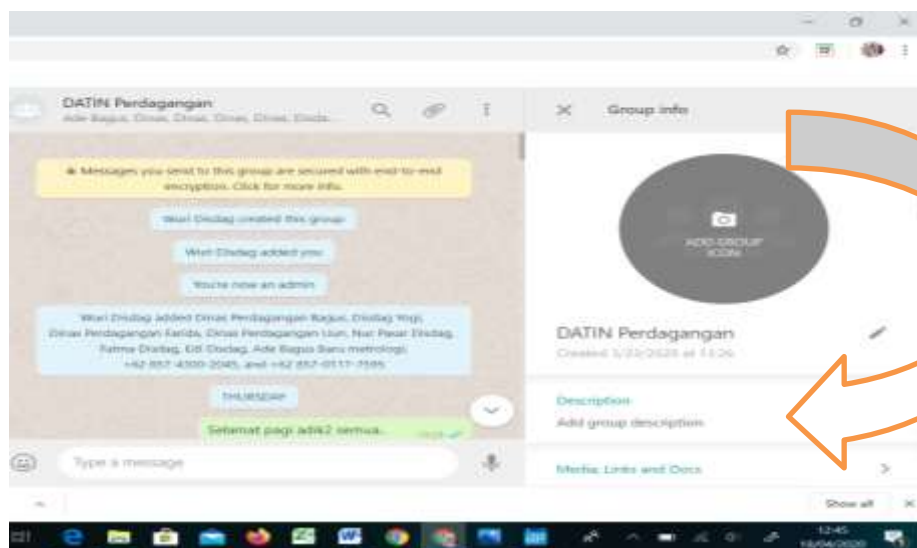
DATIN Perdagangan
Ade Bagus, Dinas, Dinas, Dinas, Dinas, Disda...

Messages you send to this group are secured with end-to-end encryption. Click for more info.

Wari Disdag created this group

Wari Disdag added you

You're now an admin

Wari Disdag added Dinas Perdagangan Bagus, Disdag Yogi, Dinas Perdagangan Farida, Dinas Perdagangan Uun, Nur Pasar Disdag, Fatma Disdag, Elli Disdag, Ade Bagus Baru metrologi, +62 857-4300-2045, and +62 857-0117-7595

THURSDAY

Selamat pagi adik2 semua...

Type a message

Group info

ADD GROUP ICON

DATIN Perdagangan
Created 3/22/2020 at 13:26

Description
Add group description

Media, Links and Docs

Show all

12:45
18/04/2020